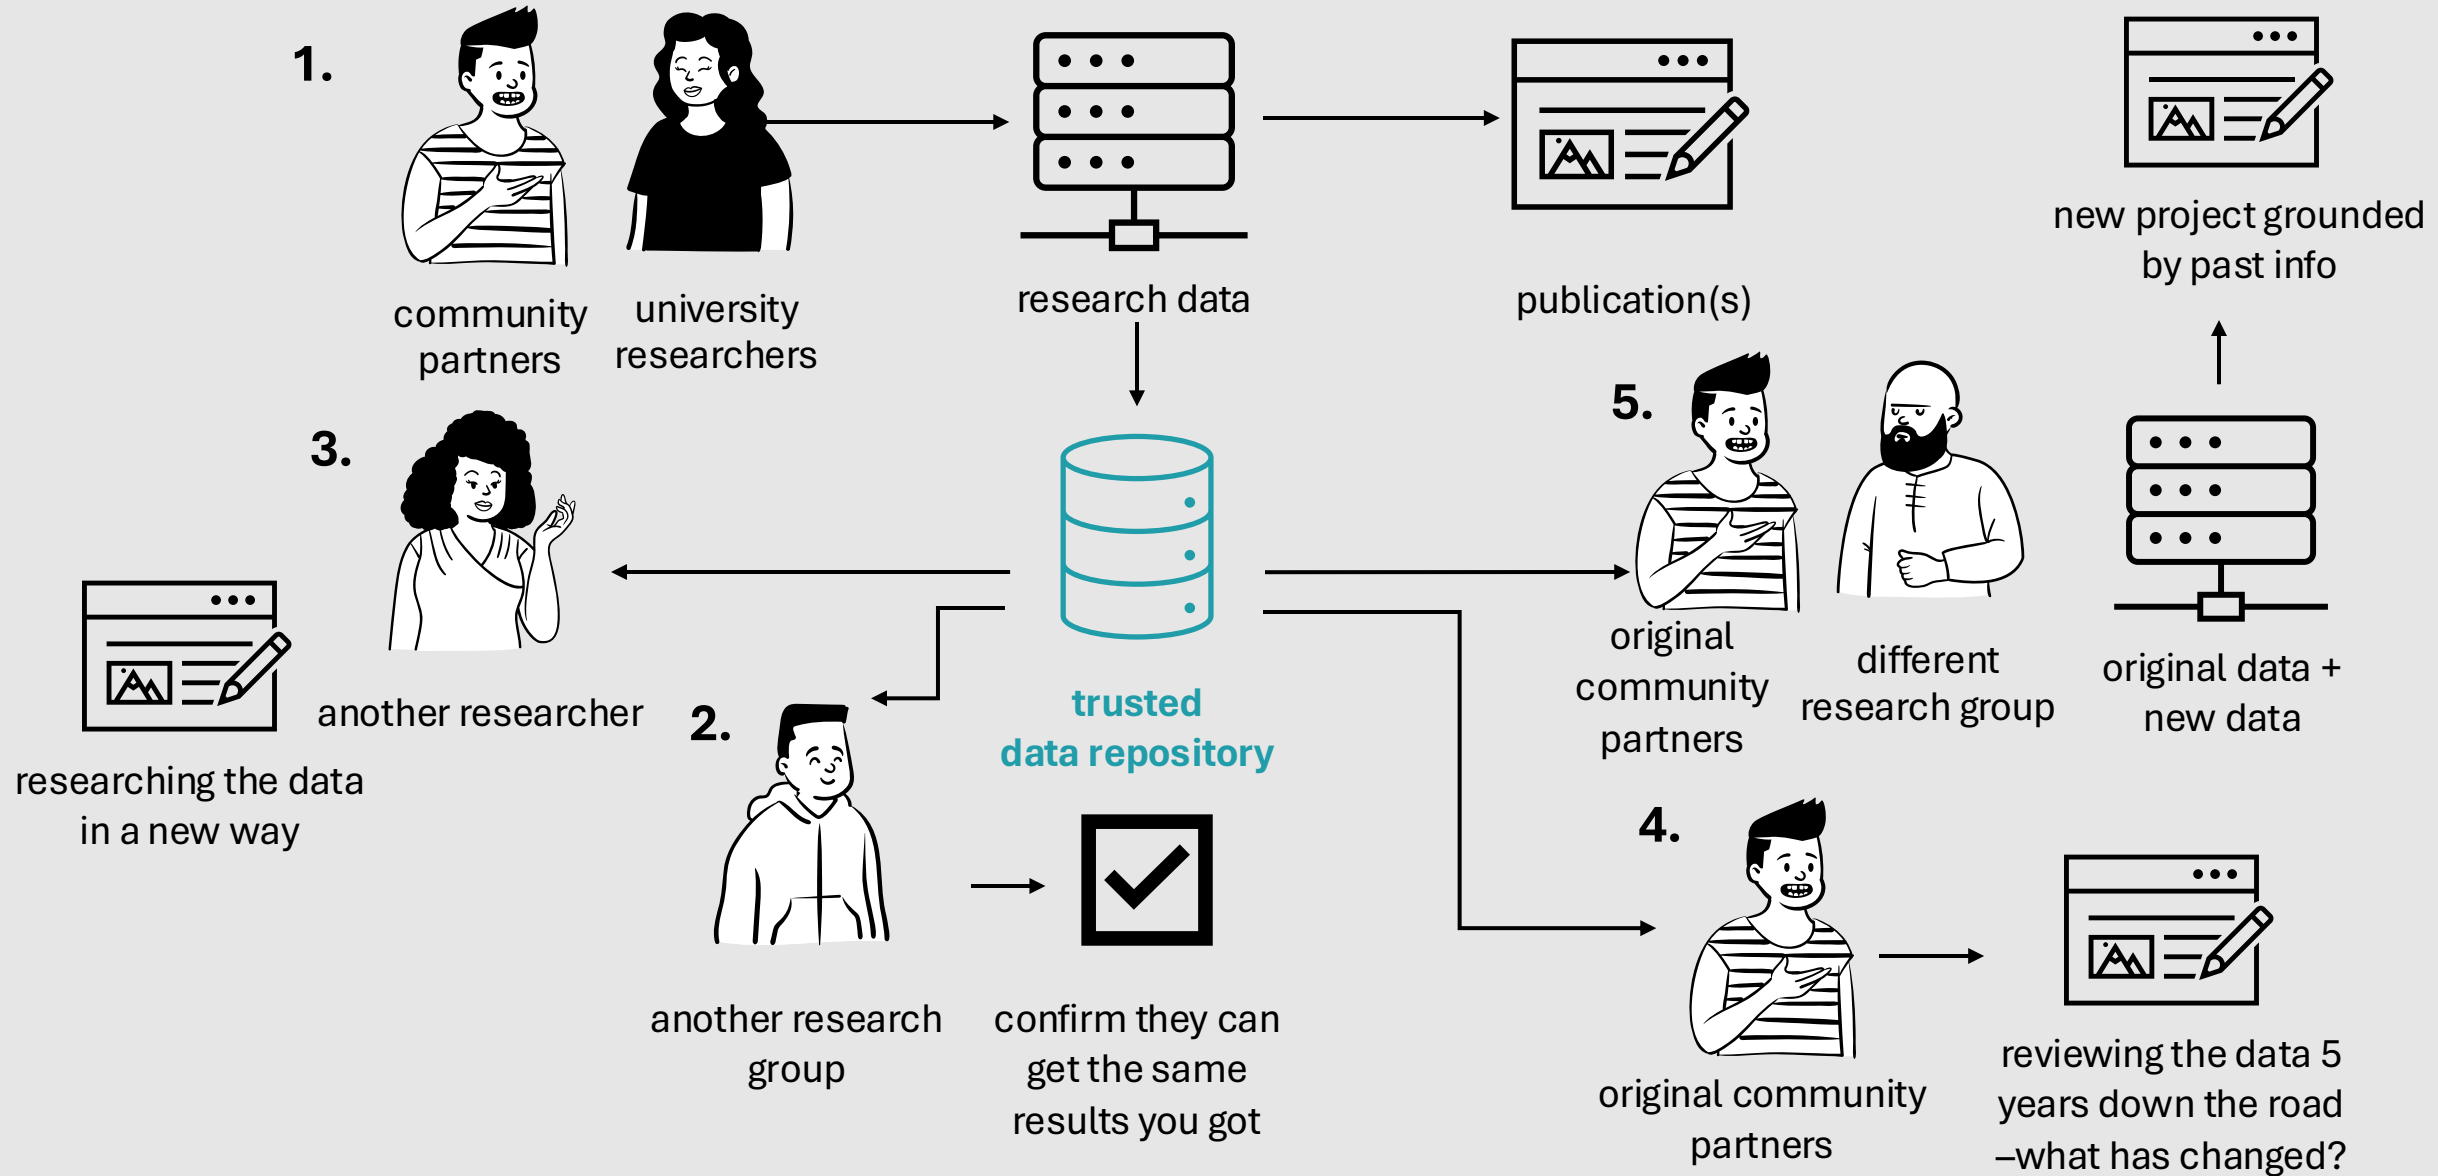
1.

community partners

university researchers

research data

publication(s)

new project grounded by past info

3.

another researcher

researching the data in a new way

trusted data repository

5.

original community partners

different research group

original data + new data

2.

another research group

confirm they can get the same results you got

4.

original community partners

reviewing the data 5 years down the road –what has changed?